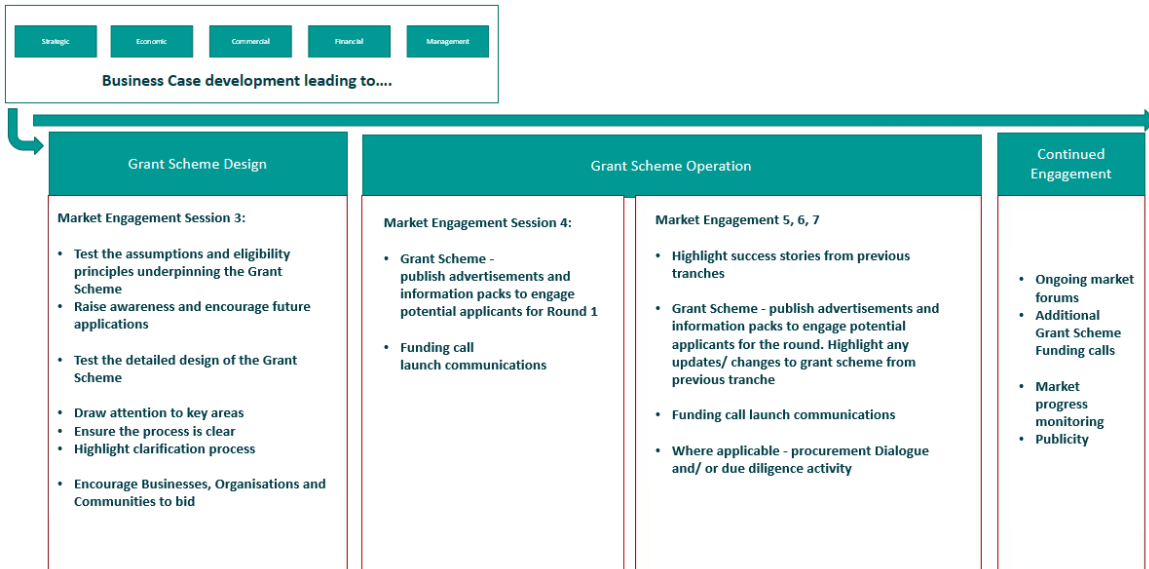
Strategic

Economic

Commercail

Financial

Management

Business Case development leading to….

Grant Scheme Design

Market Engagement Session 3:

- Test the assumptions and eligibility principles underpinning the Grant Scheme
- Raise awareness and encourage future applications

- Test the detailed design of the Grant Scheme

- Draw attention to key areas
- Ensure the process is clear
- Highlight clarification process

- Encourage Businesses, Organisations and Communities to bid

Grant Scheme Operation

Market Engagement Session 4:

- Grant Scheme - publish advertisements and information packs to engage potential applicants for Round 1

- Funding call launch communications

Market Engagement 5, 6, 7

- Highlight success stories from previous tranches

- Grant Scheme - publish advertisements and information packs to engage potential applicants for the round. Highlight any updates/ changes to grant scheme from previous tranche

- Funding call launch communications

- Where applicable - procurement Dialogue and/ or due diligence activity

Continued Engagement

- Ongoing market forums
- Additional Grant Scheme Funding calls

- Market progress monitoring
- Publicity